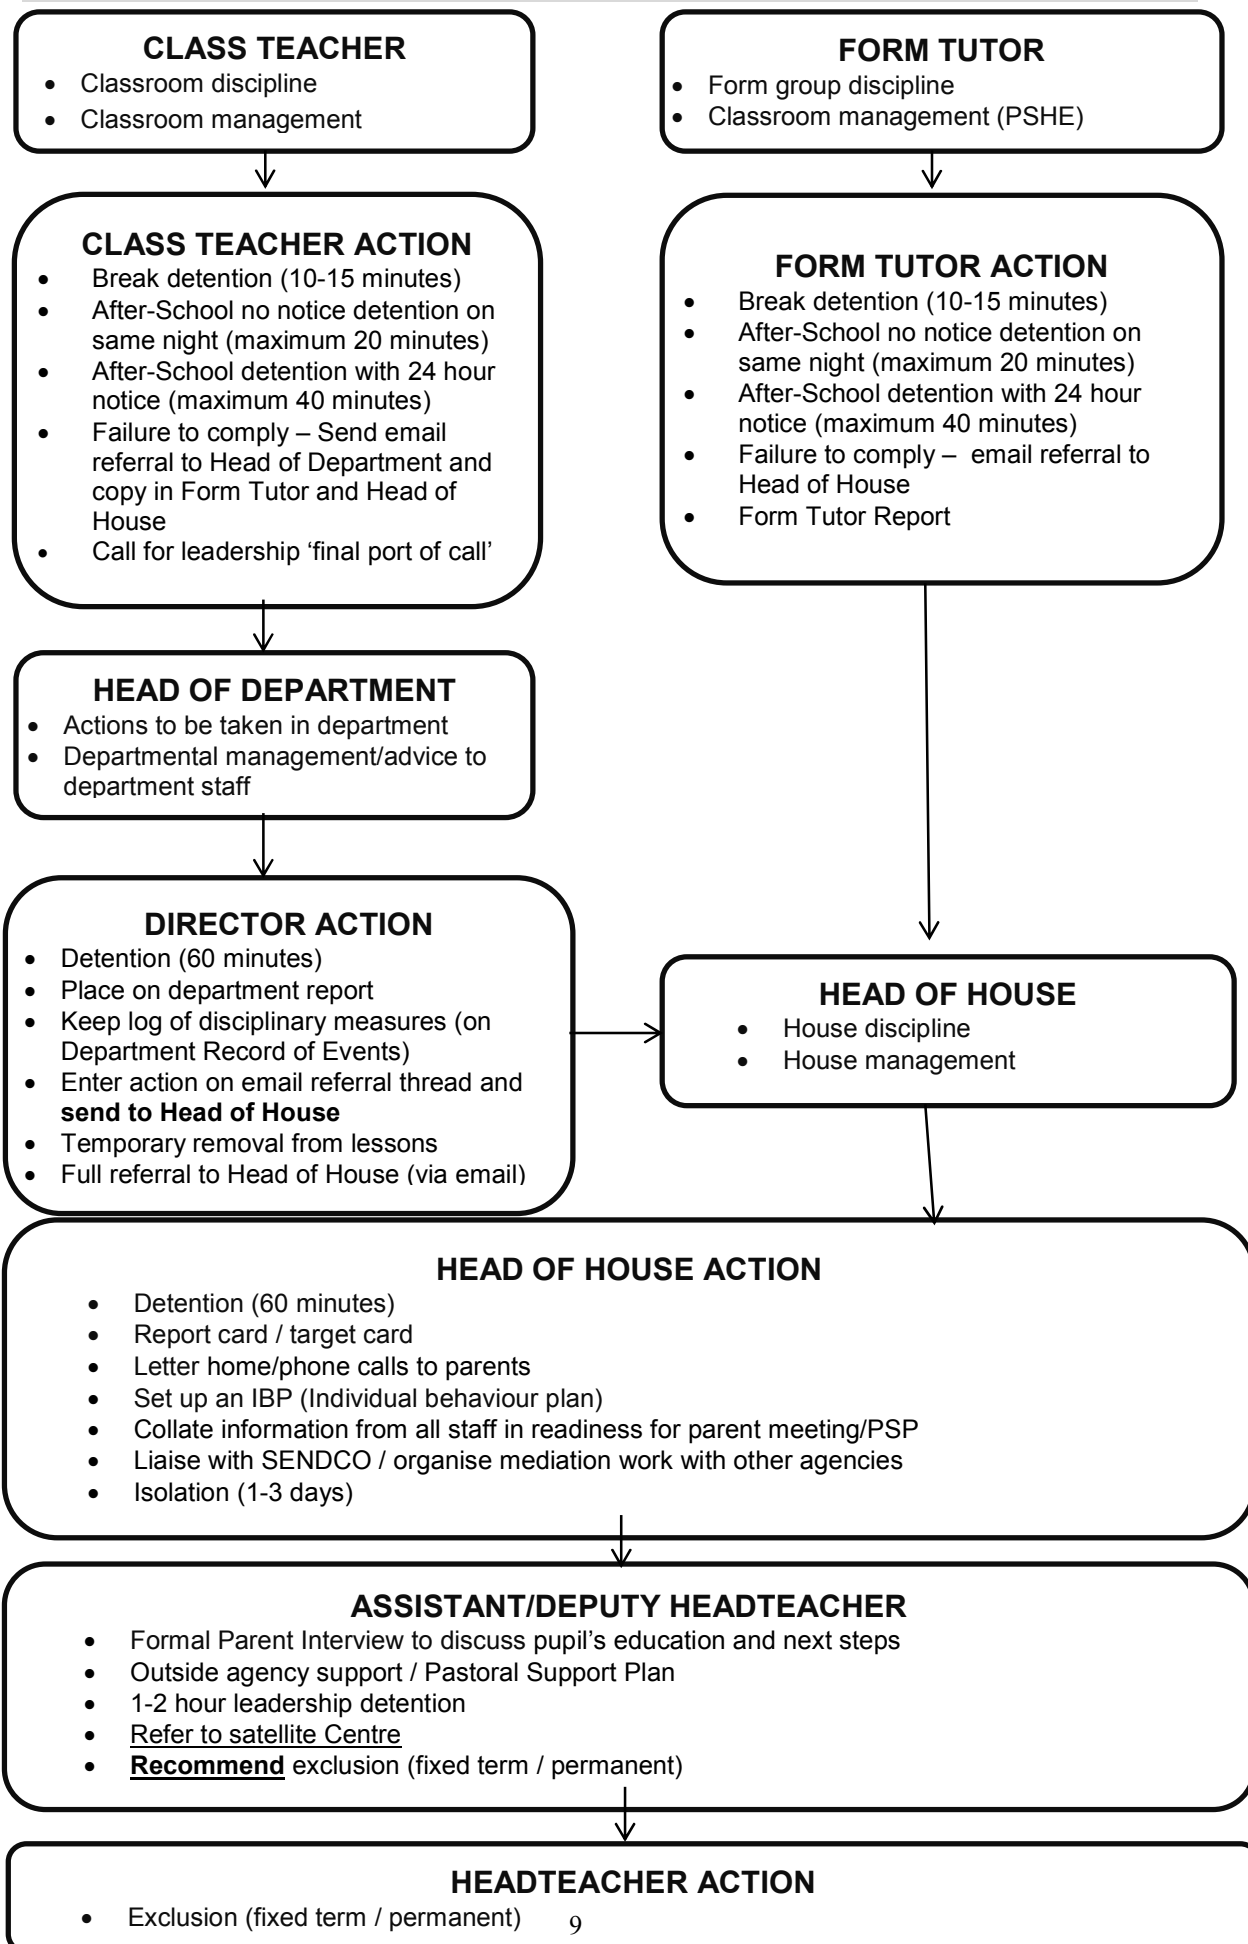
**CLASS TEACHER**
- Classroom discipline
- Classroom management

**FORM TUTOR**
- Form group discipline
- Classroom management (PSHE)

**CLASS TEACHER ACTION**
- Break detention (10-15 minutes)
- After-School no notice detention on same night (maximum 20 minutes)
- After-School detention with 24 hour notice (maximum 40 minutes)
- Failure to comply – Send email referral to Head of Department and copy in Form Tutor and Head of House
- Call for leadership 'final port of call'

**FORM TUTOR ACTION**
- Break detention (10-15 minutes)
- After-School no notice detention on same night (maximum 20 minutes)
- After-School detention with 24 hour notice (maximum 40 minutes)
- Failure to comply – email referral to Head of House
- Form Tutor Report

**HEAD OF DEPARTMENT**
- Actions to be taken in department
- Departmental management/advice to department staff

**DIRECTOR ACTION**
- Detention (60 minutes)
- Place on department report
- Keep log of disciplinary measures (on Department Record of Events)
- Enter action on email referral thread and **send to Head of House**
- Temporary removal from lessons
- Full referral to Head of House (via email)

**HEAD OF HOUSE**
- House discipline
- House management

**HEAD OF HOUSE ACTION**
- Detention (60 minutes)
- Report card / target card
- Letter home/phone calls to parents
- Set up an IBP (Individual behaviour plan)
- Collate information from all staff in readiness for parent meeting/PSP
- Liaise with SENDCO / organise mediation work with other agencies
- Isolation (1-3 days)

**ASSISTANT/DEPUTY HEADTEACHER**
- Formal Parent Interview to discuss pupil's education and next steps
- Outside agency support / Pastoral Support Plan
- 1-2 hour leadership detention
- Refer to satellite Centre
- **Recommend** exclusion (fixed term / permanent)

**HEADTEACHER ACTION**
- Exclusion (fixed term / permanent)

9